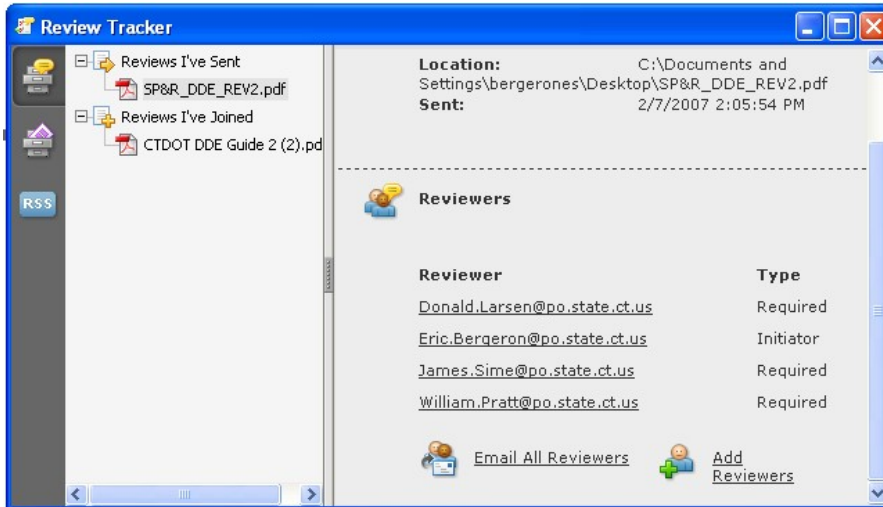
Review Tracker

RSS

Reviews I've Sent
SP&R_DDE_REV2.pdf
Reviews I've Joined
CTDOT DDE Guide 2 (2).pd

Location: C:\Documents and Settings\bergerones\Desktop\SP&R_DDE_REV2.pdf
Sent: 2/7/2007 2:05:54 PM

Reviewers

| Reviewer | Type |
|---|---|
| Donald.Larsen@po.state.ct.us | Required |
| Eric.Bergeron@po.state.ct.us | Initiator |
| James.Sime@po.state.ct.us | Required |
| William.Pratt@po.state.ct.us | Required |

Email All Reviewers

Add Reviewers